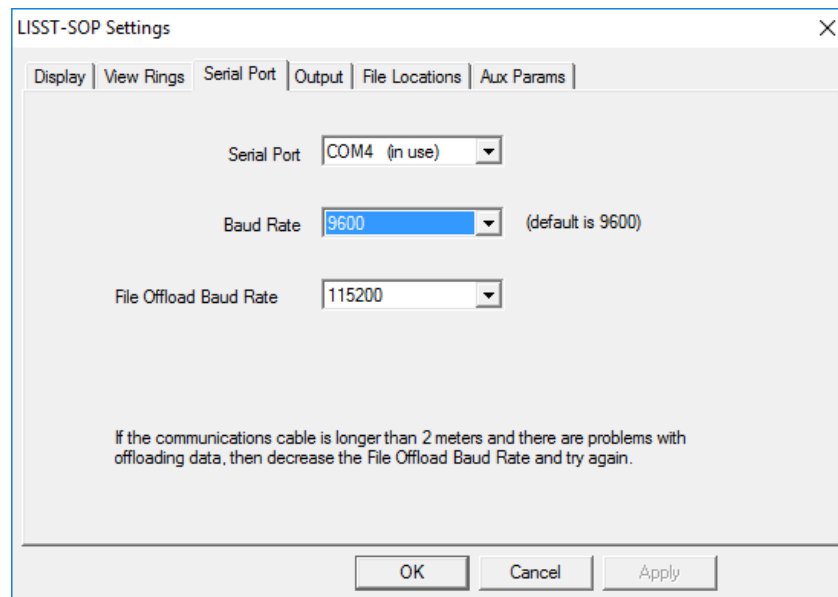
LISST-SOP Settings

×

Display | View Rings | Serial Port | Output | File Locations | Aux Params

Serial Port COM4 (in use)

Baud Rate 9600 (default is 9600)

File Offload Baud Rate 115200

If the communications cable is longer than 2 meters and there are problems with offloading data, then decrease the File Offload Baud Rate and try again.

OK Cancel Apply